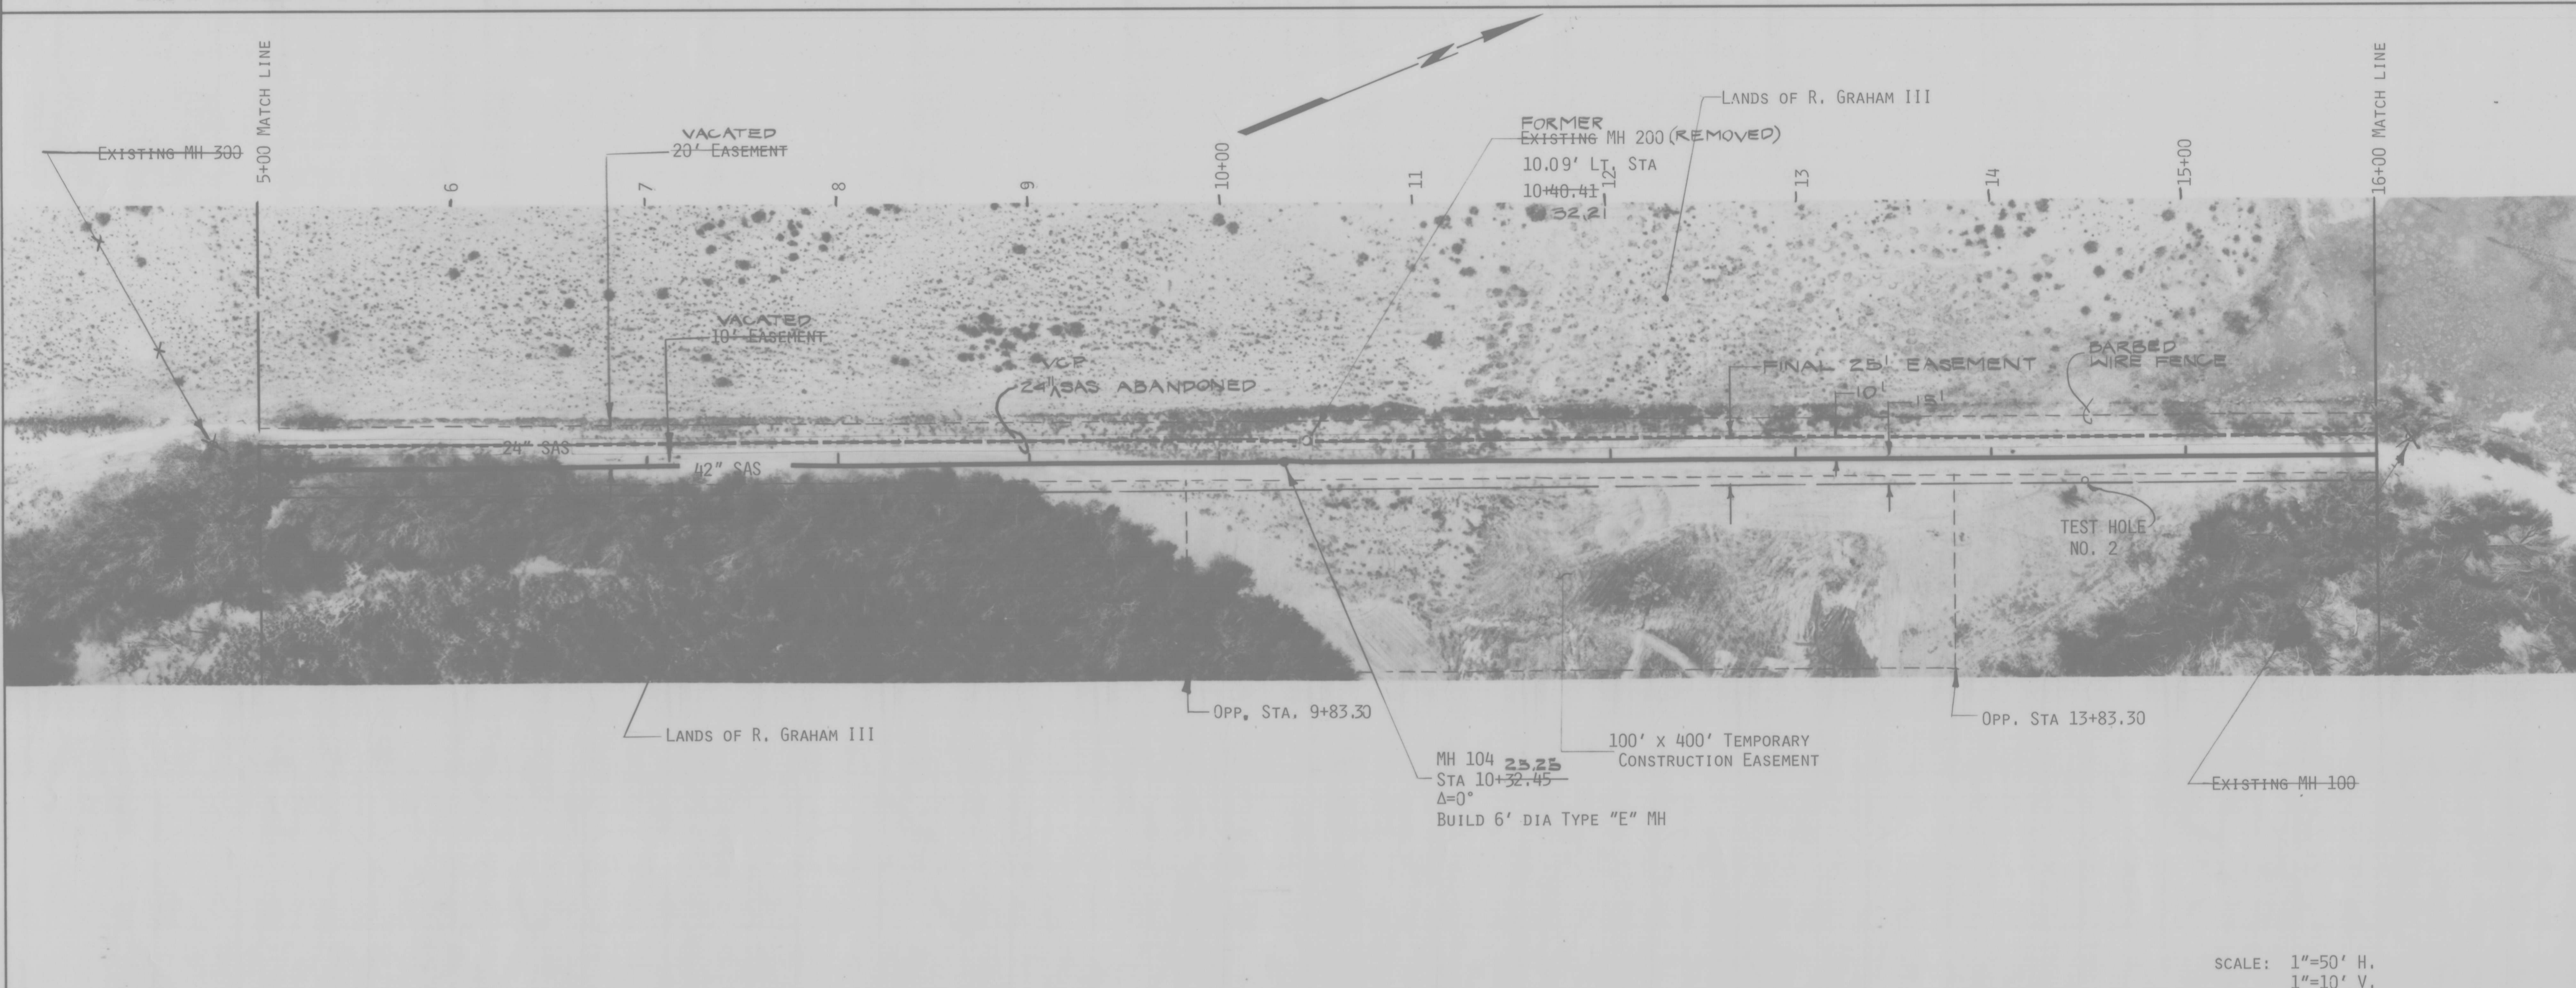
N

LANDS OF R. GRAHAM III

EXISTING MH 300

5+00 MATCH LINE

VACATED
20' EASEMENT

6

7

8

9

10+00

FORMER
EXISTING MH 200 (REMOVED)
10.09' LT. STA
10+40.41
32.21

11

12

13

14

15+00

16+00 MATCH LINE

VACATED
10' EASEMENT

VCP
24" SAS ABANDONED

FINAL 25' EASEMENT

10'

15'

BARBED
WIRE FENCE

24" SAS

42" SAS

TEST HOLE
NO. 2

LANDS OF R. GRAHAM III

OPP. STA. 9+83.30

MH 104 23.25
STA 10+32.45
Δ=0°
BUILD 6' DIA TYPE "E" MH

100' x 400' TEMPORARY
CONSTRUCTION EASEMENT

OPP. STA 13+83.30

EXISTING MH 100

SCALE: 1"=50' H.
1"=10' V.